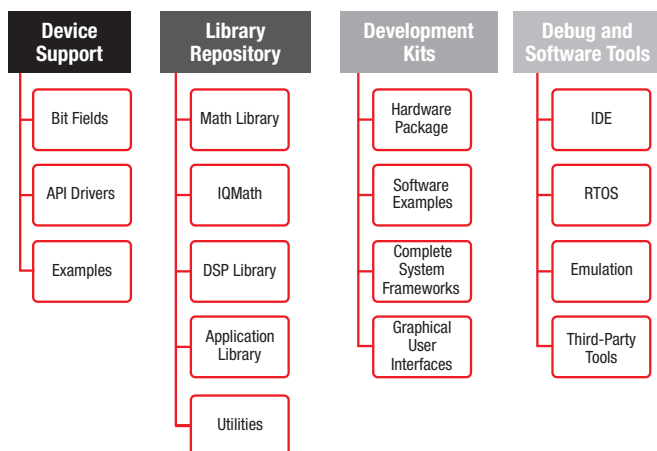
Device Support

Bit Fields

API Drivers

Examples

Library Repository

Math Library

IQMath

DSP Library

Application Library

Utilities

Development Kits

Hardware Package

Software Examples

Complete System Frameworks

Graphical User Interfaces

Debug and Software Tools

IDE

RTOS

Emulation

Third-Party Tools